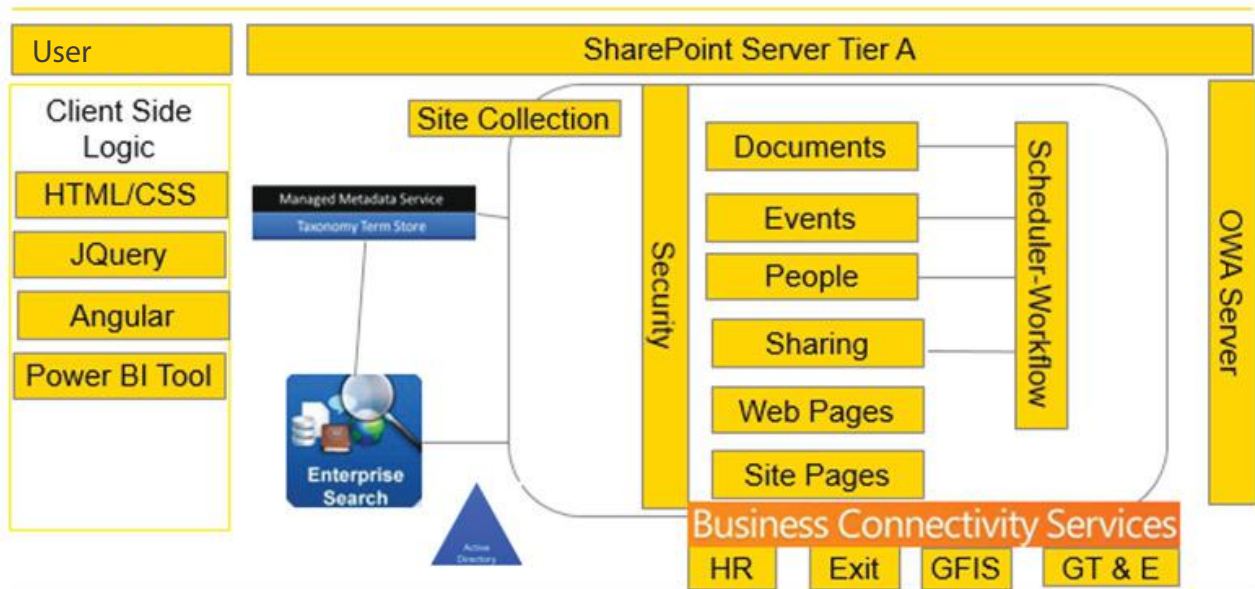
User

SharePoint Server Tier A

Client Side Logic

HTML/CSS

JQuery

Angular

Power BI Tool

Site Collection

Managed Metadata Service

Taxonomy Term Store

Enterprise Search

Active Directory

Security

Documents

Events

People

Sharing

Web Pages

Site Pages

Scheduler-Workflow

OWA Server

Business Connectivity Services

HR

Exit

GFIS

GT & E